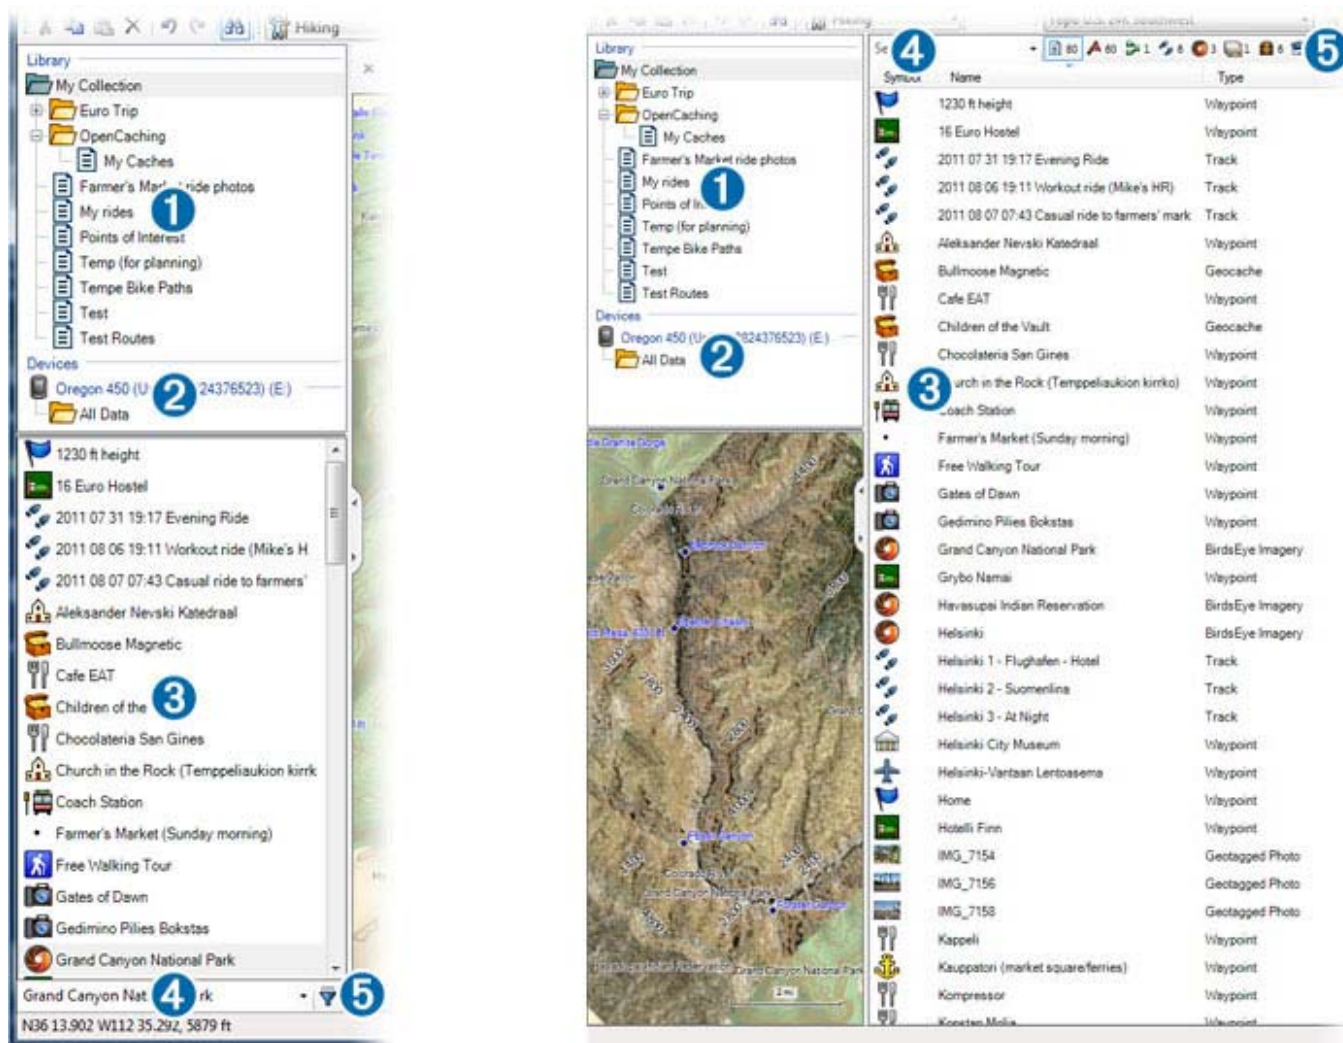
Hiking

Library
My Collection
Euro Trip
OpenCaching
My Caches
Farmer's Mar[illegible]ride photos
My rides
1
Points of Interest
Temp (for planning)
Tempe Bike Paths
Test
Test Routes
Devices
Oregon 450 (U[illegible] 2 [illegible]24376523) (E:)
All Data

1230 ft height
16 Euro Hostel
2011 07 31 19:17 Evening Ride
2011 08 06 19:11 Workout ride (Mike's H
2011 08 07 07:43 Casual ride to farmers'
Aleksander Nevski Katedraal
Bullmoose Magnetic
Cafe EAT
Children of the 3
Chocolateria San Gines
Church in the Rock (Temppeliaukion kirrk
Coach Station
Farmer's Market (Sunday morning)
Free Walking Tour
Gates of Dawn
Gedimino Pilies Bokstas
Grand Canyon National Park
Grand Canyon Nat 4 rk 5
N36 13.902 W112 35.292, 5879 ft

Library
My Collection
Euro Trip
OpenCaching
My Caches
Farmer's Market ride photos
My rides 1
Points of In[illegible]
Temp (for planning)
Tempe Bike Paths
Test
Test Routes
Devices
Oregon 450 (U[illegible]824376523) (E:)
All Data 2

Se 4 80 60 1 6 3 1 6 5
| Symbol | Name | Type |
|---|---|---|
| | 1230 ft height | Waypoint |
| | 16 Euro Hostel | Waypoint |
| | 2011 07 31 19:17 Evening Ride | Track |
| | 2011 08 06 19:11 Workout ride (Mike's HR) | Track |
| | 2011 08 07 07:43 Casual ride to farmers' mark | Track |
| | Aleksander Nevski Katedraal | Waypoint |
| | Bullmoose Magnetic | Geocache |
| | Cafe EAT | Waypoint |
| | Children of the Vault | Geocache |
| | Chocolateria San Gines | Waypoint |
| 3 | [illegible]urch in the Rock (Temppeliaukion kirrko) | Waypoint |
| | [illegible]oach Station | Waypoint |
| | Farmer's Market (Sunday morning) | Waypoint |
| | Free Walking Tour | Waypoint |
| | Gates of Dawn | Waypoint |
| | Gedimino Pilies Bokstas | Waypoint |
| | Grand Canyon National Park | BirdsEye Imagery |
| | Grybo Namai | Waypoint |
| | Havasupai Indian Reservation | BirdsEye Imagery |
| | Helsinki | BirdsEye Imagery |
| | Helsinki 1 - Flughafen - Hotel | Track |
| | Helsinki 2 - Suomenlina | Track |
| | Helsinki 3 - At Night | Track |
| | Helsinki City Museum | Waypoint |
| | Helsinki-Vantaan Lentoasema | Waypoint |
| | Home | Waypoint |
| | Hotelli Finn | Waypoint |
| | IMG_7154 | Geotagged Photo |
| | IMG_7156 | Geotagged Photo |
| | IMG_7158 | Geotagged Photo |
| | Kappeli | Waypoint |
| | Kauppatori (market square/ferries) | Waypoint |
| | Kompressor | Waypoint |
| | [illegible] | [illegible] |

Grand Canyon National Park
2 mi